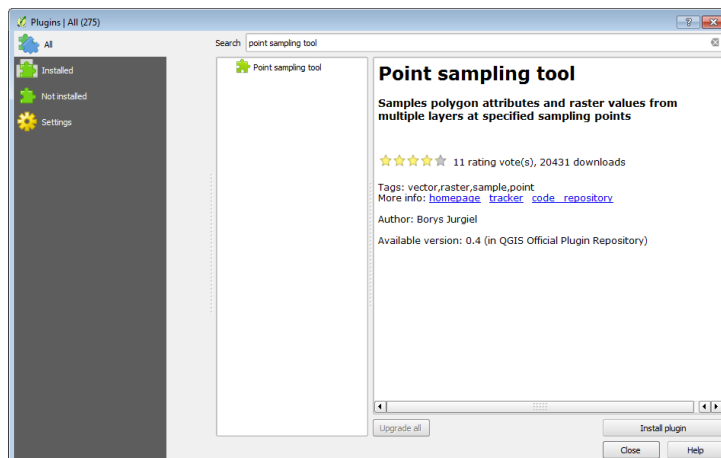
Plugins | All (275)

?

All

Installed

Not installed

Settings

Search point sampling tool

Point sampling tool

Point sampling tool

Samples polygon attributes and raster values from multiple layers at specified sampling points

11 rating vote(s), 20431 downloads

Tags: vector,raster,sample,point
More info: homepage tracker code repository

Author: Borys Jurgiel

Available version: 0.4 (in QGIS Official Plugin Repository)

Upgrade all

Install plugin

Close

Help